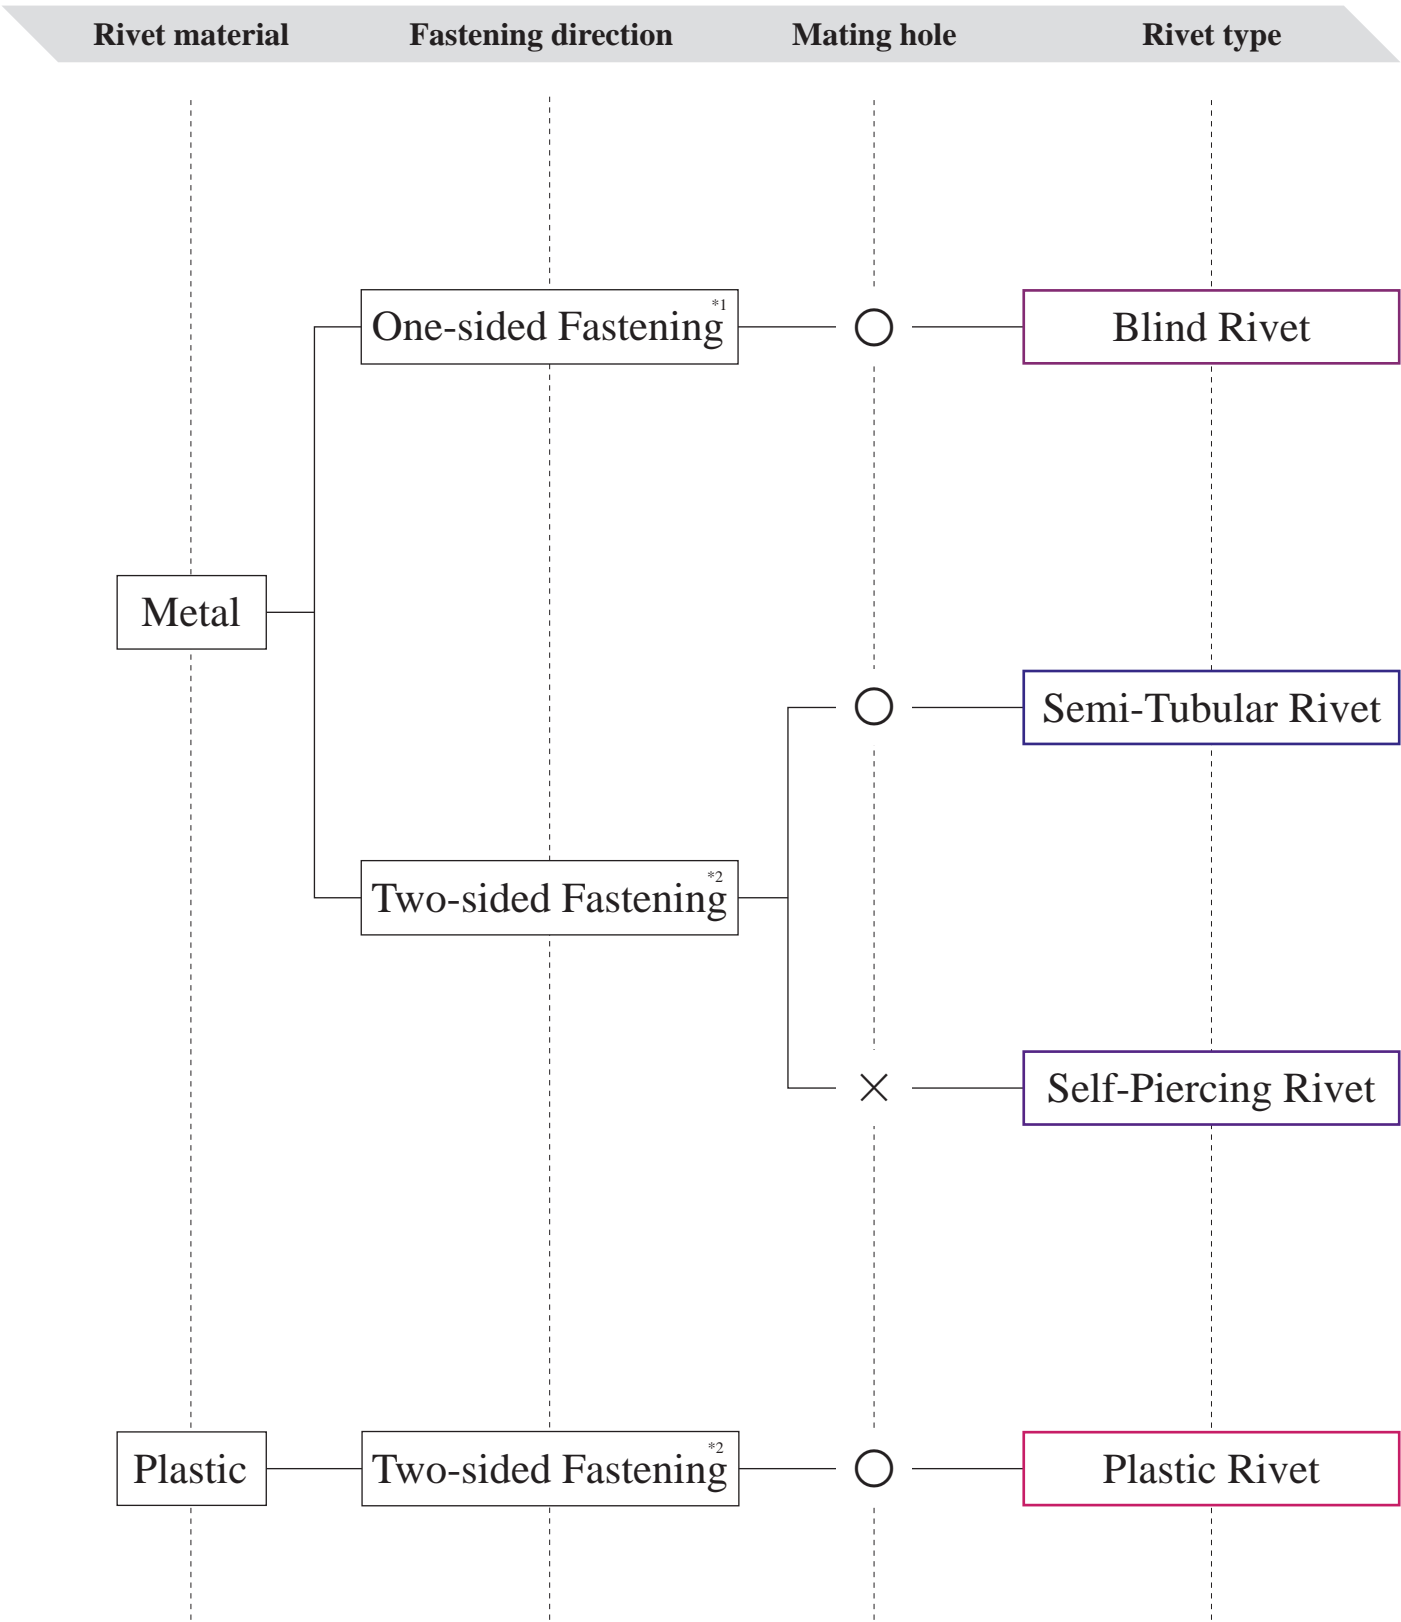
Rivet material Fastening direction Mating hole Rivet type

One-sided Fastening *1 ○ Blind Rivet

Metal

○ Semi-Tubular Rivet

Two-sided Fastening *2

× Self-Piercing Rivet

Plastic Two-sided Fastening *2 ○ Plastic Rivet